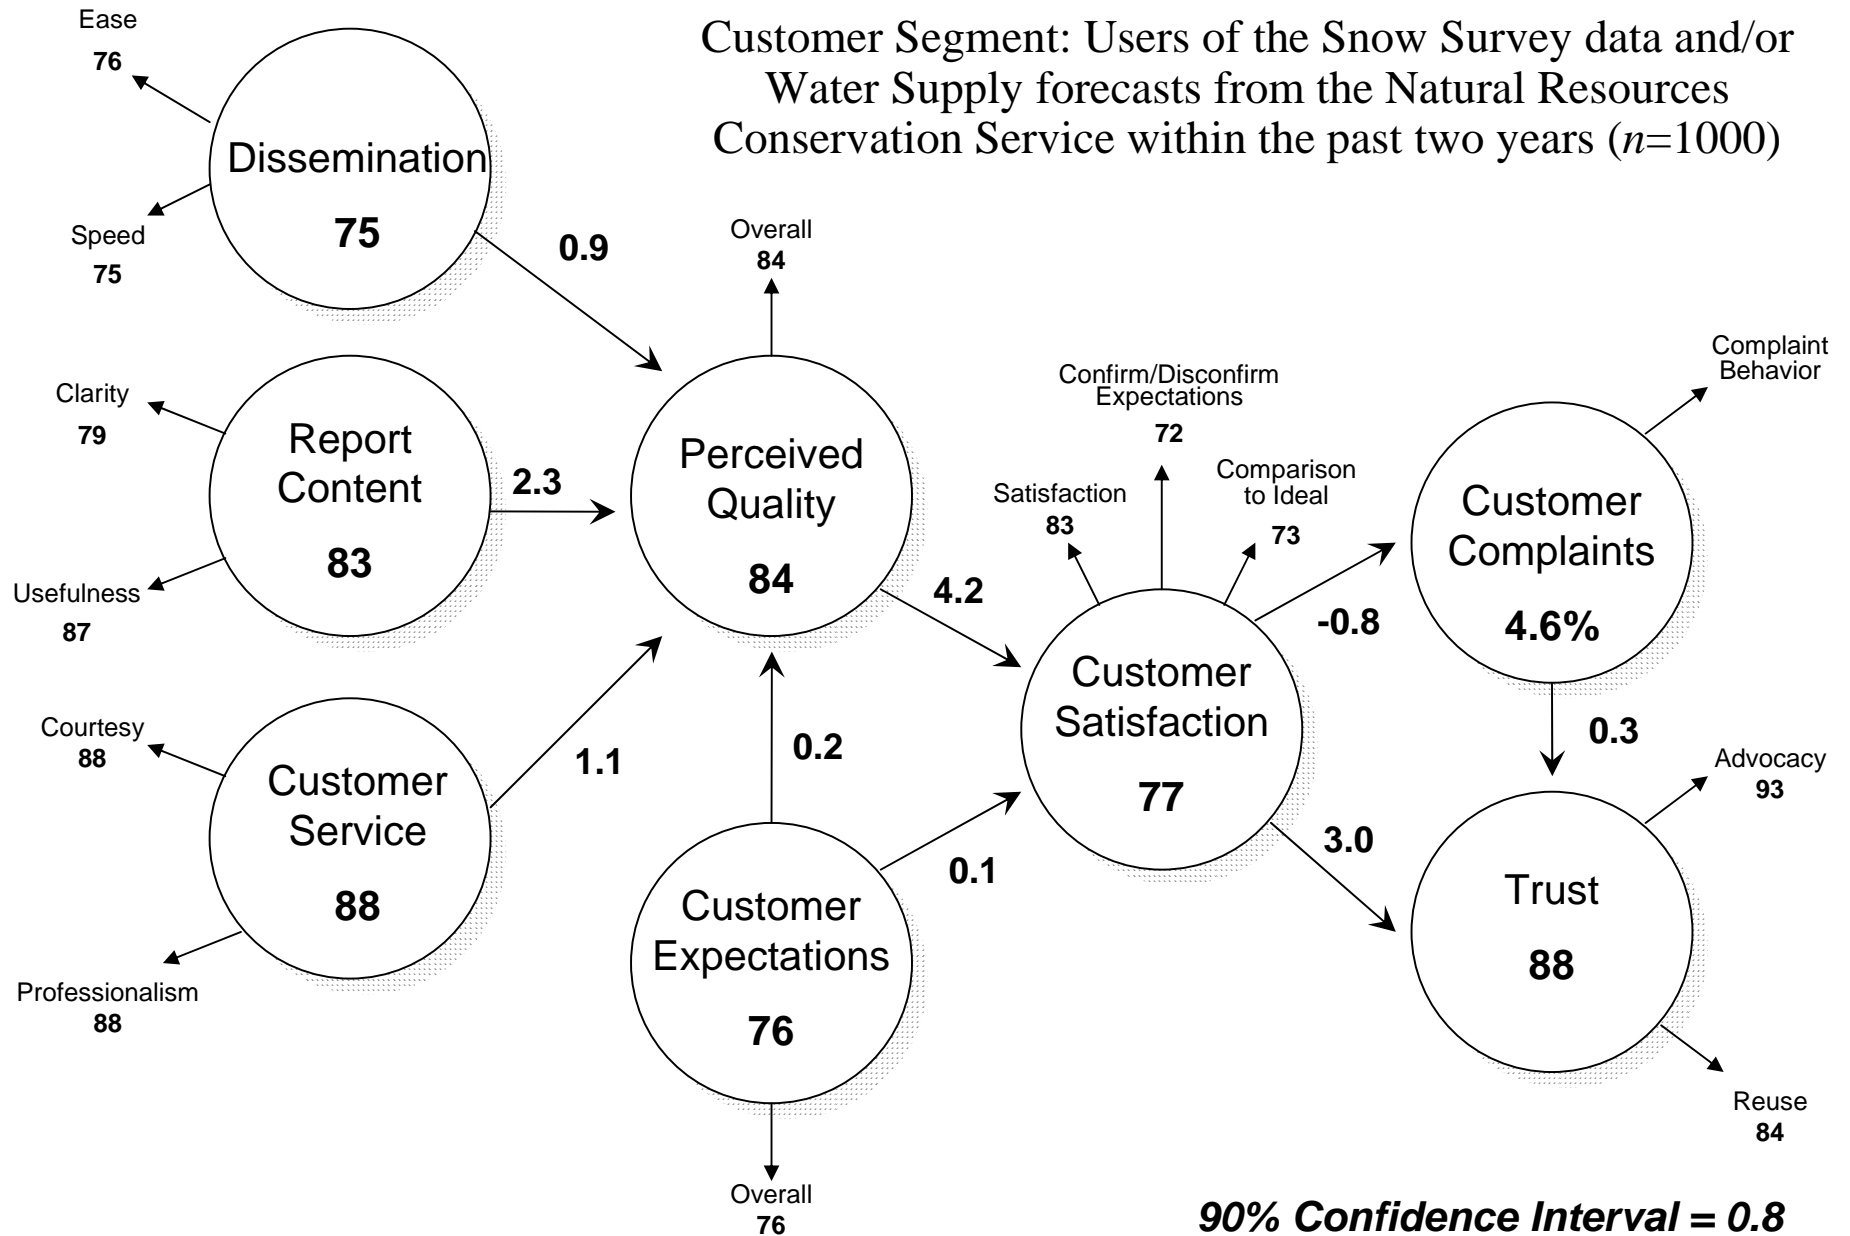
Customer Segment: Users of the Snow Survey data and/or Water Supply forecasts from the Natural Resources Conservation Service within the past two years ($n$=1000)

Ease
76

Dissemination
75

Speed
75

0.9

Overall
84

Clarity
79

Report Content
83

2.3

Usefulness
87

Perceived Quality
84

Confirm/Disconfirm Expectations
72

Satisfaction
83

Comparison to Ideal
73

Complaint Behavior

Customer Complaints
4.6%

4.2

-0.8

Courtesy
88

Customer Service
88

1.1

0.2

Customer Satisfaction
77

0.3

Advocacy
93

Professionalism
88

Customer Expectations
76

0.1

3.0

Trust
88

Reuse
84

Overall
76

90% Confidence Interval = 0.8